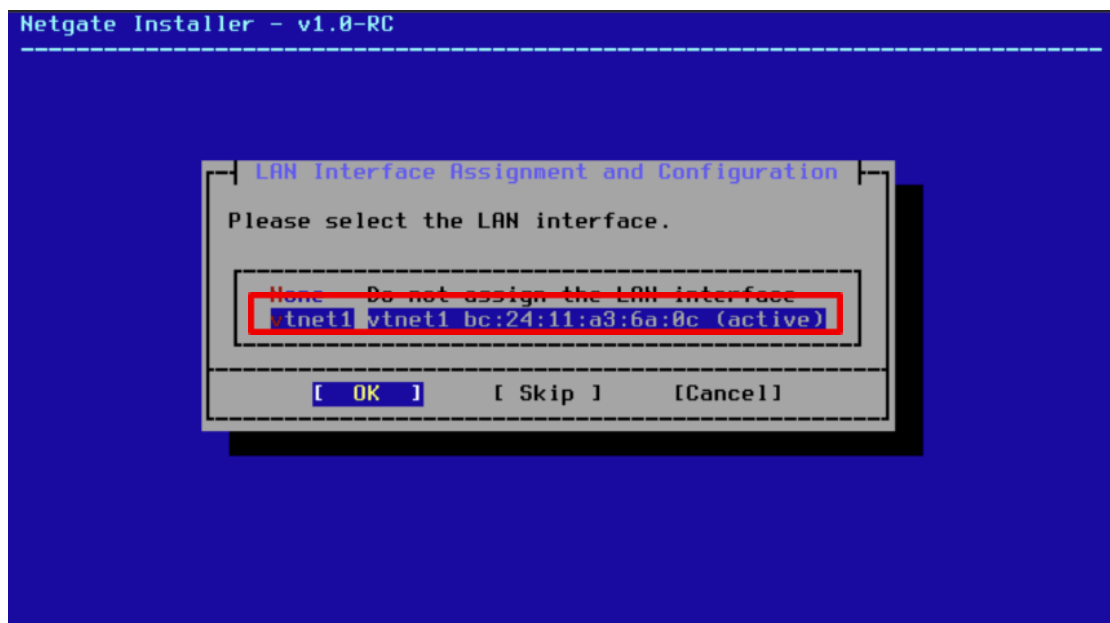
Netgate Installer - v1.0-RC

LAN Interface Assignment and Configuration

Please select the LAN interface.

None Do not assign the LAN interface
vtnet1 vtnet1 bc:24:11:a3:6a:0c (active)

[ OK ] [ Skip ] [Cancel]